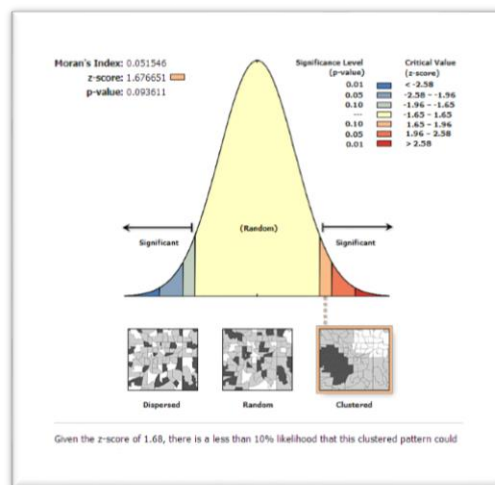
Moran's Index: 0.051546
z-score: 1.676651
p-value: 0.093611

| Significance Level (p-value) | Critical Value (z-score) |
|---|---|
| 0.01 | < -2.58 |
| 0.05 | -2.58 - -1.96 |
| 0.10 | -1.96 - -1.65 |
| --- | -1.65 - 1.65 |
| 0.10 | 1.65 - 1.96 |
| 0.05 | 1.96 - 2.58 |
| 0.01 | > 2.58 |

Significant

(Random)

Significant

Dispersed

Random

Clustered

Given the z-score of 1.68, there is a less than 10% likelihood that this clustered pattern could